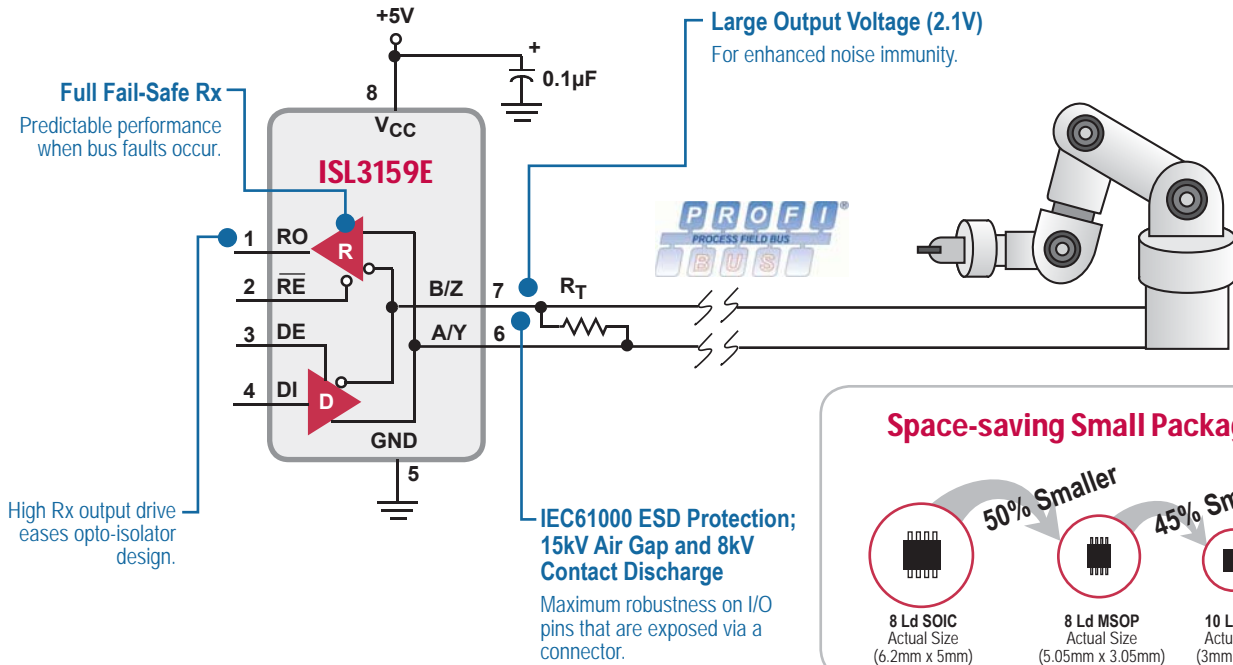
+5V

+

0.1µF

8

$V_{CC}$

Full Fail-Safe Rx

Predictable performance when bus faults occur.

ISL3159E

1 RO

R

2 $\overline{RE}$

3 DE

4 DI

D

B/Z 7

A/Y 6

GND

5

$R_T$

Large Output Voltage (2.1V)

For enhanced noise immunity.

PROFI®

PROCESS FIELD BUS

BUS

High Rx output drive eases opto-isolator design.

IEC61000 ESD Protection; 15kV Air Gap and 8kV Contact Discharge

Maximum robustness on I/O pins that are exposed via a connector.

Space-saving Small Packag

50% Smaller

45% Sm

8 Ld SOIC
Actual Size
(6.2mm x 5mm)

8 Ld MSOP
Actual Size
(5.05mm x 3.05mm)

10 L
Actu
(3mm